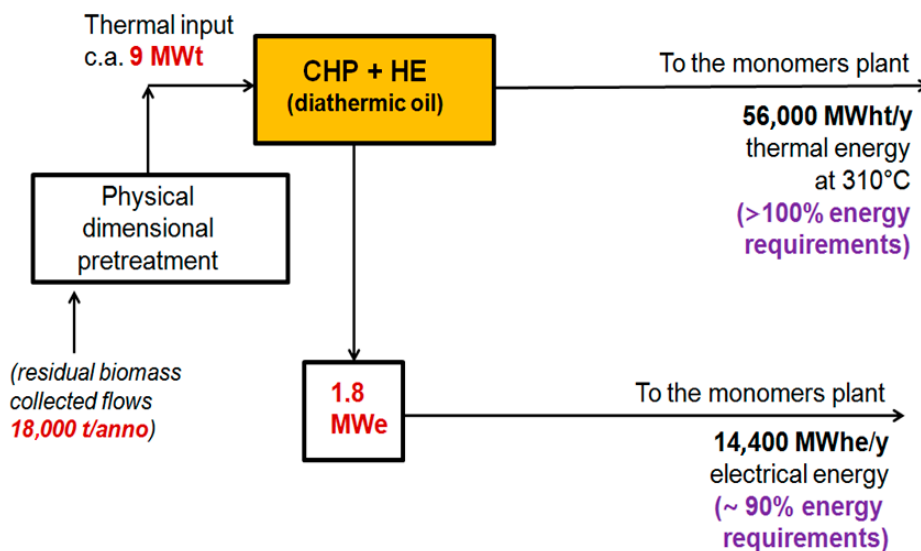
Thermal input c.a. 9 MWt

CHP + HE (diathermic oil)

To the monomers plant

56,000 MWht/y thermal energy at 310°C (>100% energy requirements)

Physical dimensional pretreatment

(residual biomass collected flows 18,000 t/anno)

1.8 MWe

To the monomers plant

14,400 MWhe/y electrical energy (~ 90% energy requirements)